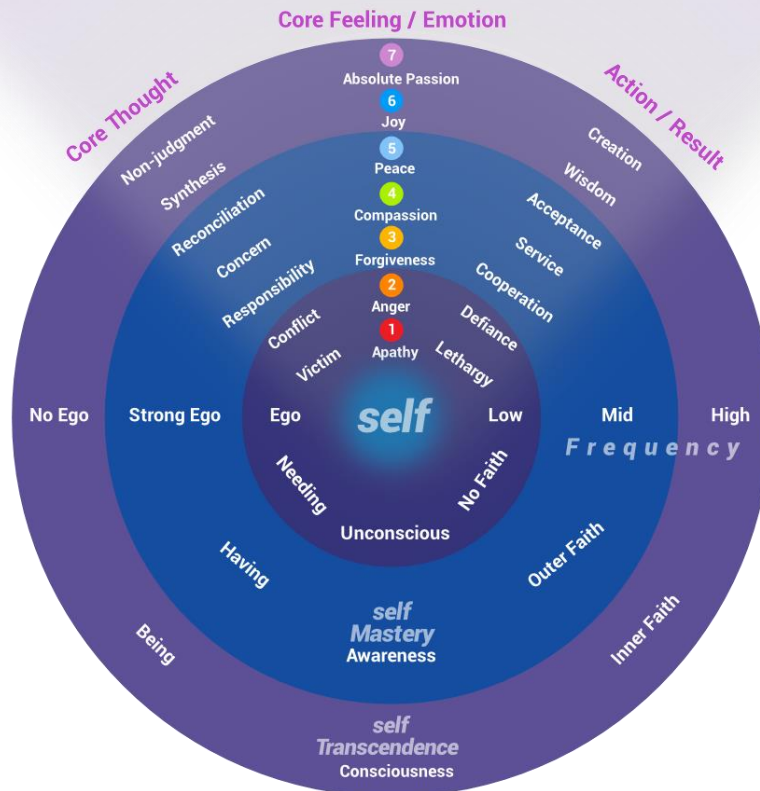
Core Feeling / Emotion

Core Thought

Action / Result

7
Absolute Passion

6
Joy

5
Peace

4
Compassion

3
Forgiveness

2
Anger

1
Apathy

Non-judgment

Synthesis

Reconciliation

Concern

Responsibility

Conflict

Victim

Creation

Wisdom

Acceptance

Service

Cooperation

Defiance

Lethargy

No Ego

Strong Ego

Ego

self

Low

Mid

High

Frequency

Needing

No Faith

Unconscious

Having

Outer Faith

self
Mastery
Awareness

Being

Inner Faith

self
Transcendence
Consciousness